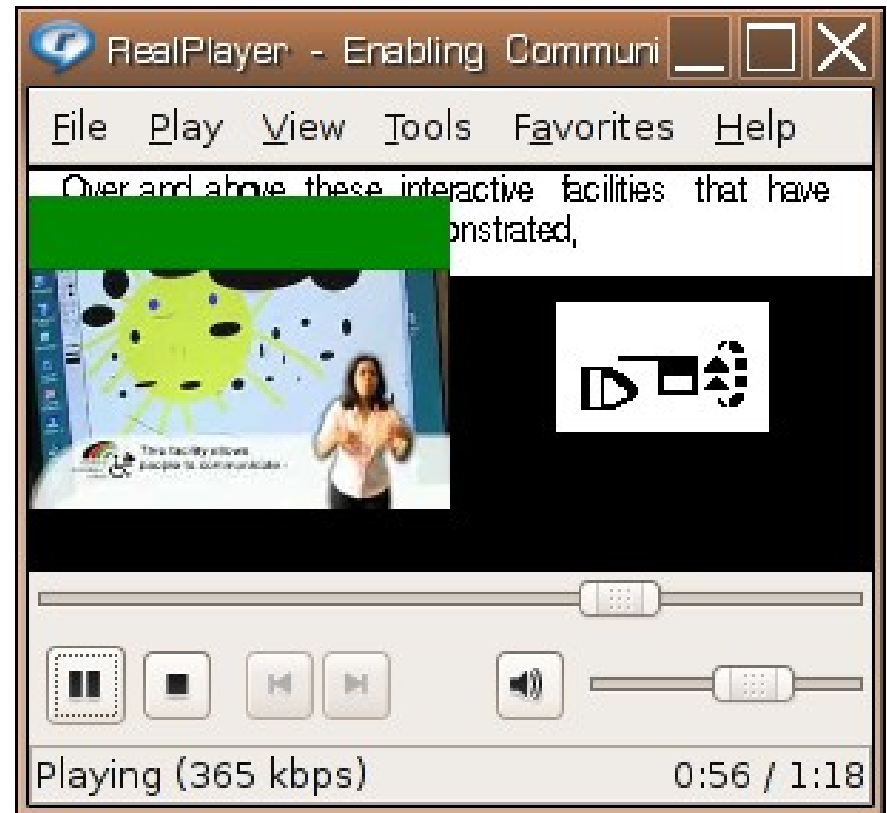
RealPlayer - Enabling Communi

File Play View Tools Favorites Help

Over and above these interactive facilities that have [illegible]onstrated,

The facility allows people to communicate

Playing (365 kbps) 0:56 / 1:18